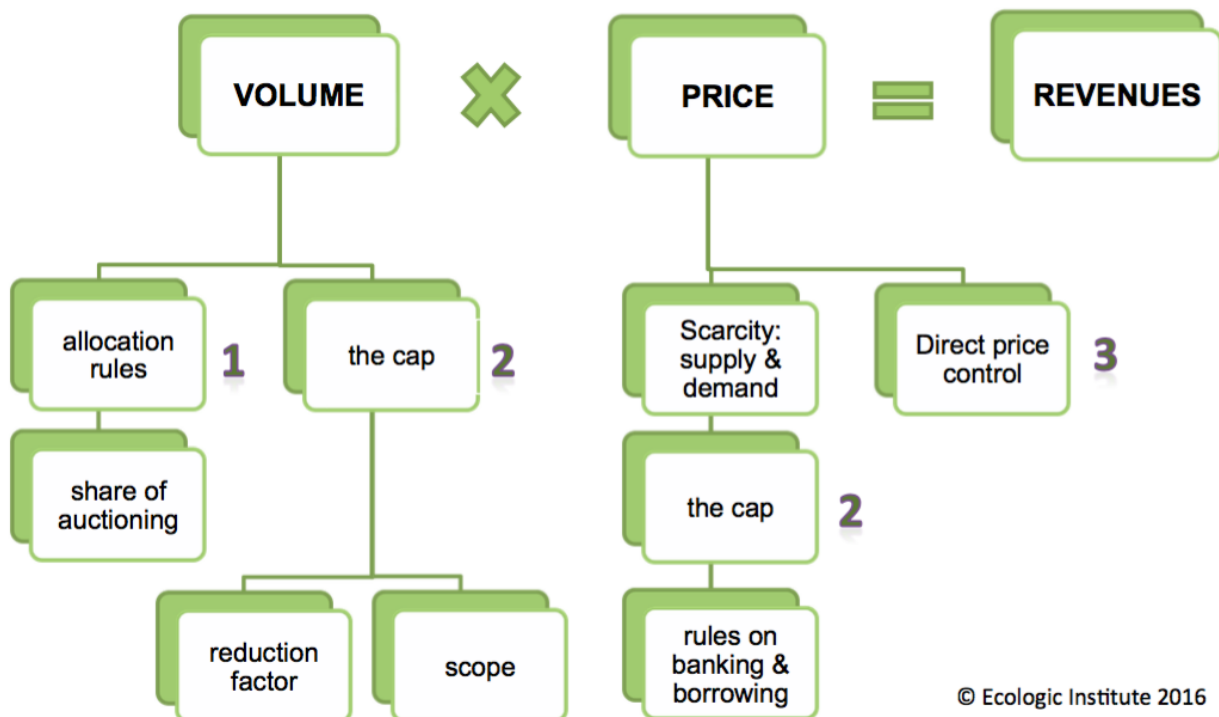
VOLUME

PRICE

REVENUES

allocation rules

1

the cap

2

Scarcity: supply & demand

Direct price control

3

share of auctioning

the cap

2

reduction factor

scope

rules on banking & borrowing

© Ecologic Institute 2016